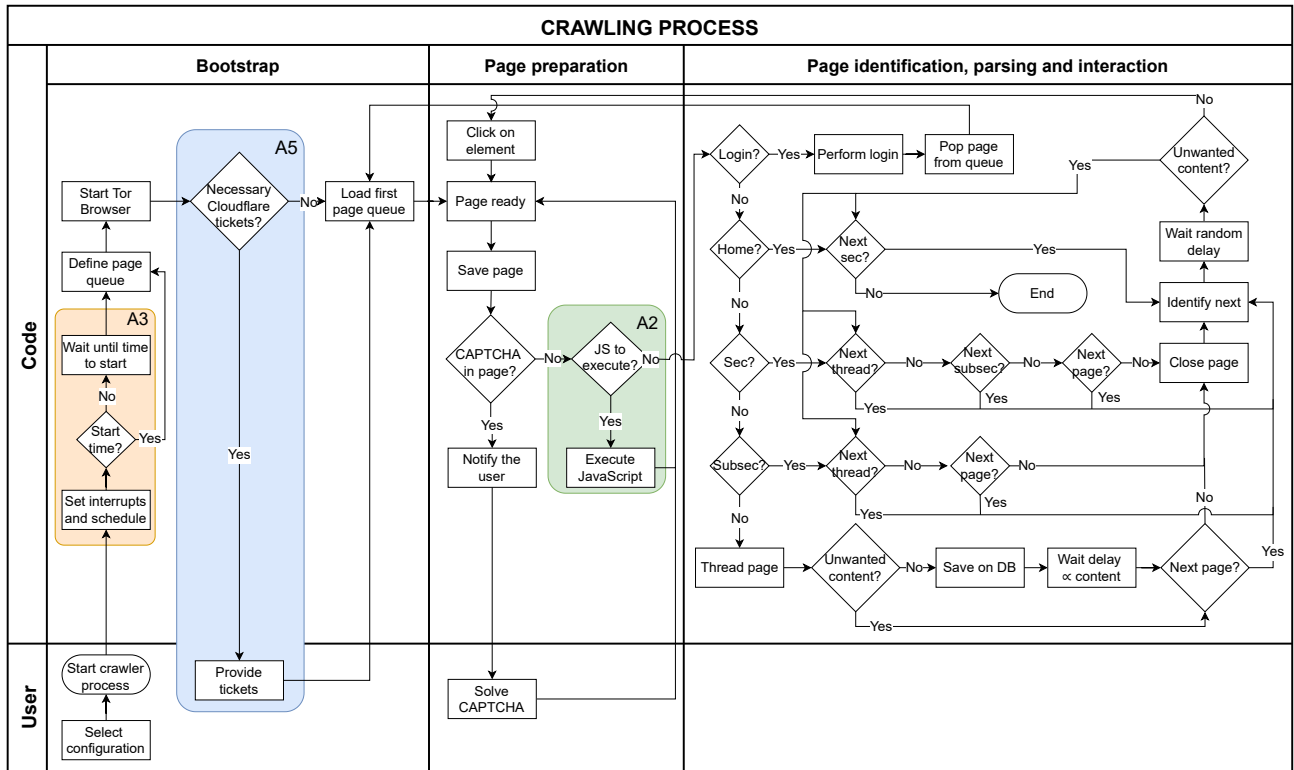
CRAWLING PROCESS

Code

Bootstrap

Start Tor Browser

Define page queue

A3

Wait until time to start

No

Start time?

Yes

Set interrupts and schedule

A5

Necessary Cloudflare tickets?

No

Yes

Load first page queue

Page preparation

Click on element

Page ready

Save page

CAPTCHA in page?

No

Yes

Notify the user

A2

JS to execute?

No

Yes

Execute JavaScript

Page identification, parsing and interaction

Login?

Yes

Perform login

Pop page from queue

No

Unwanted content?

Yes

No

Home?

Yes

Next sec?

Yes

No

End

Wait random delay

Identify next

No

Sec?

Yes

Next thread?

No

Next subsec?

No

Next page?

No

Close page

Yes

Yes

Yes

No

Subsec?

Yes

Next thread?

No

Next page?

No

Yes

Yes

No

No

Thread page

Unwanted content?

No

Save on DB

Wait delay ∝ content

Next page?

Yes

Yes

User

Start crawler process

Select configuration

Provide tickets

Solve CAPTCHA